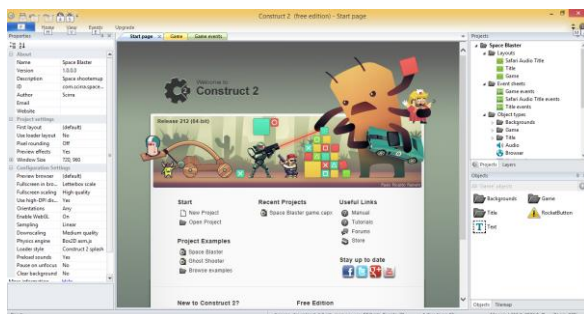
Construct 2 (free edition) - Start page

Home View Events Upgrade

Properties

Start page Game Game events

Projects

About
Name Space Blaster
Version 1.0.0.0
Description Space shootemup
ID com.scirra.space...
Author Scirra
Email
Website
Project settings
First layout (default)
Use loader layout No
Pixel rounding Off
Preview effects Yes
Window Size 720, 960
Configuration Settings
Preview browser (default)
Fullscreen in bro... Letterbox scale
Fullscreen scaling High quality
Use high-DPI dis... Yes
Orientations Any
Enable WebGL On
Sampling Linear
Downscaling Medium quality
Physics engine Box2D asm.js
Loader style Construct 2 splash
Preload sounds Yes
Pause on unfocus No
Clear background No

Welcome to
Construct 2

Release 212 (64 bit)

Start
New Project
Open Project

Recent Projects
Space Blaster game caps

Useful Links
Manual
Tutorials
Forums
Store

Project Examples
Space Blaster
Ghost Shooter
Browse examples

Stay up to date

New to Construct 2?

Free Edition

Space Blaster
Layouts
Safari Audio Title
Title
Game
Event sheets
Game events
Safari Audio Title events
Title events
Object types
Backgrounds
Game
Title
Audio
Browser

Projects Layers

Objects

All Game objects
Backgrounds
Game
Title
RocketButton
Text

Objects Tilemap